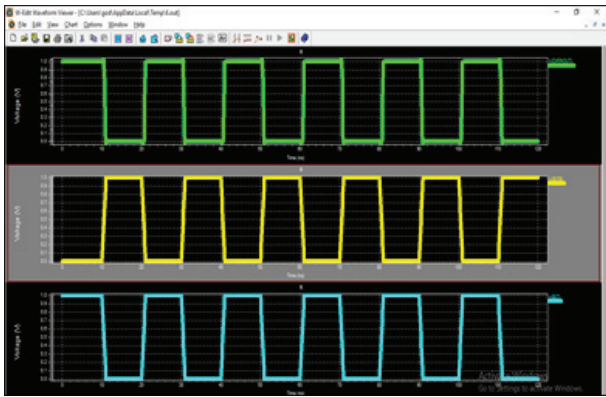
W-Edit Waveform Viewer - [C:\Users\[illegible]\AppData\Local\Temp\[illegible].out]
File Edit View Chart Options Window Help

Voltage (V)
Time (ns)

Voltage (V)
Time (ns)

Voltage (V)
Time (ns)

Activate Windows
Go to Settings to activate Windows.